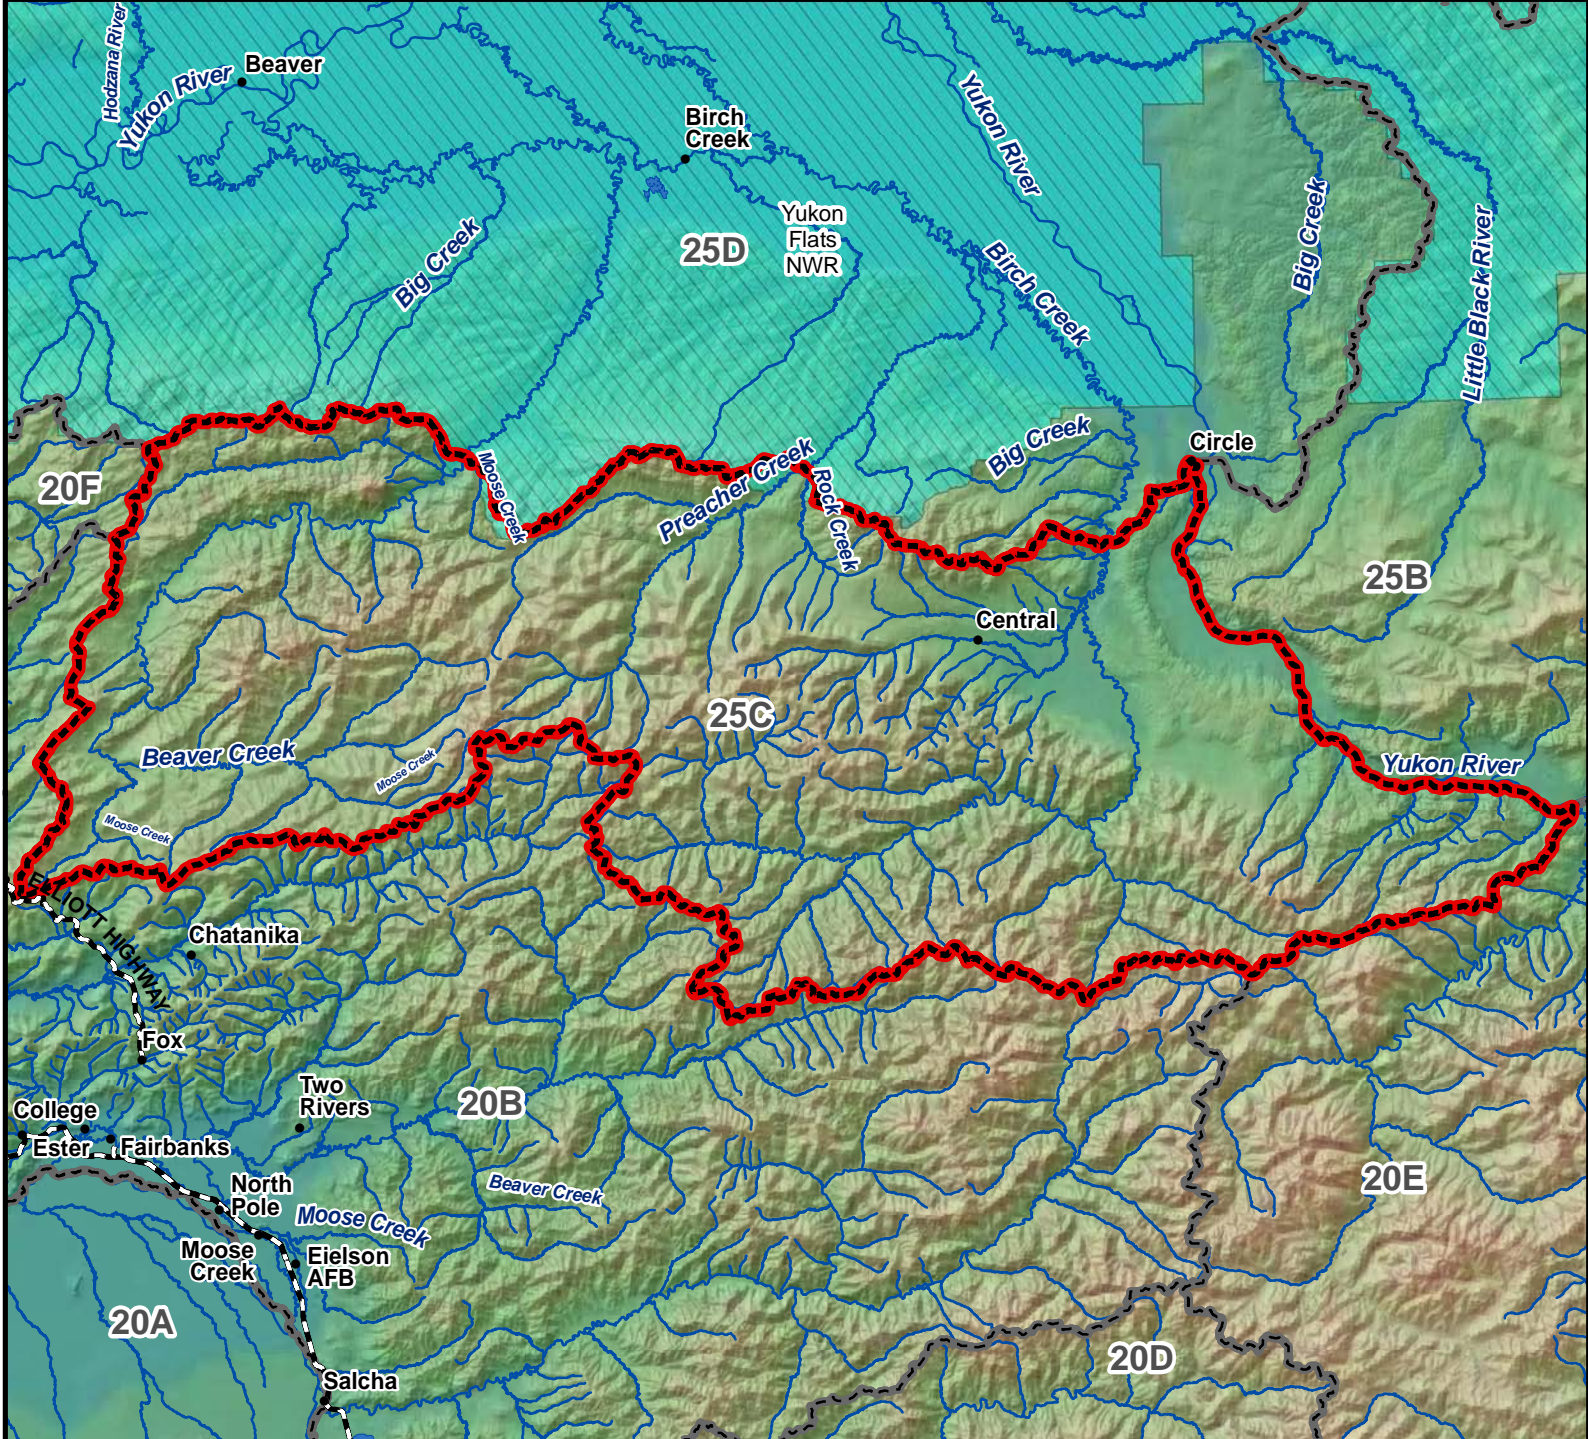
Hodzana River
Yukon River
Beaver
Birch Creek
Yukon Flats NWR
25D
Big Creek
Yukon River
Birch Creek
Big Creek
Little Black River
Moose Creek
Preacher Creek
Rock Creek
Big Creek
Circle
20F
25B
Central
25C
Beaver Creek
Moose Creek
Moose Creek
Yukon River
ELLIOTT HIGHWAY
Chatanika
Fox
Two Rivers
20B
College
Ester
Fairbanks
North Pole
Moose Creek
Beaver Creek
20E
Moose Creek
Eielson AFB
20A
Salcha
20D